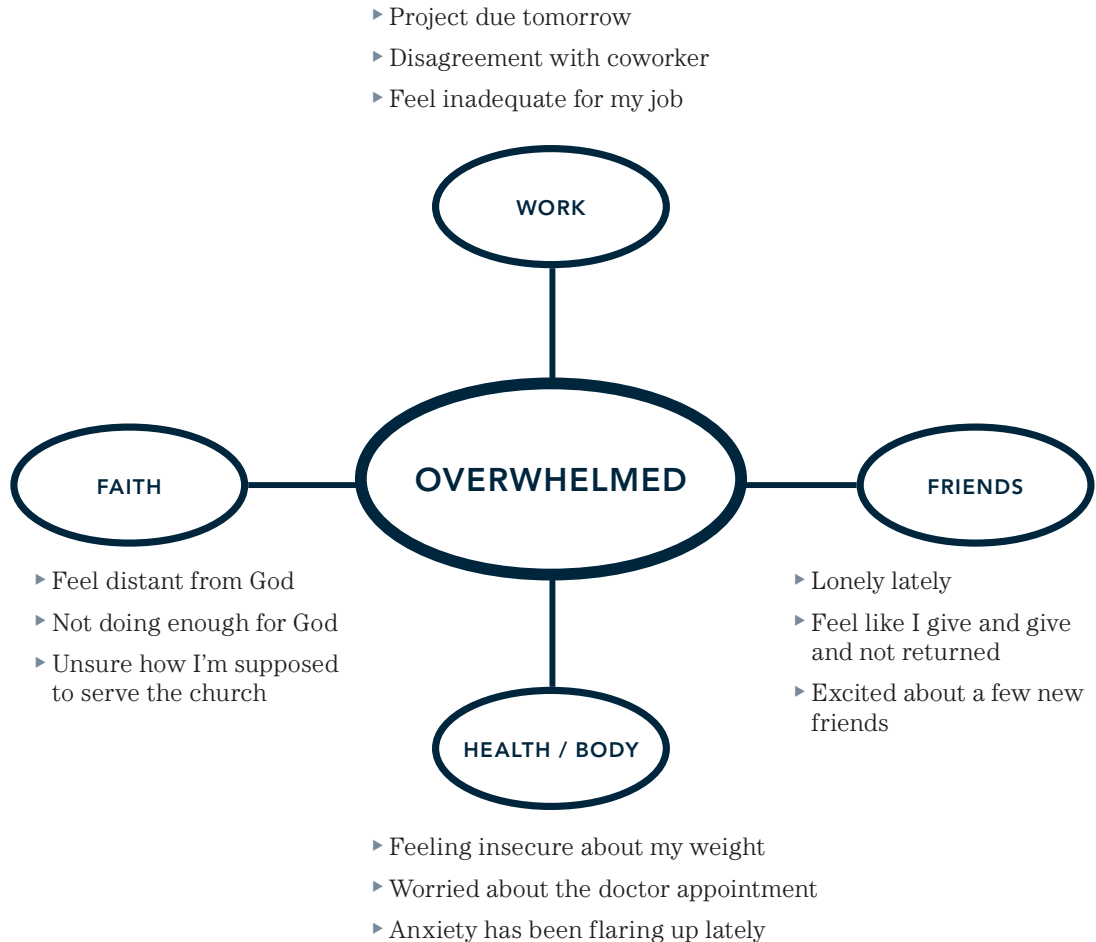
▸ Project due tomorrow
▸ Disagreement with coworker
▸ Feel inadequate for my job

WORK

FAITH

OVERWHELMED

FRIENDS

▸ Feel distant from God
▸ Not doing enough for God
▸ Unsure how I'm supposed to serve the church

▸ Lonely lately
▸ Feel like I give and give and not returned
▸ Excited about a few new friends

HEALTH / BODY

▸ Feeling insecure about my weight
▸ Worried about the doctor appointment
▸ Anxiety has been flaring up lately